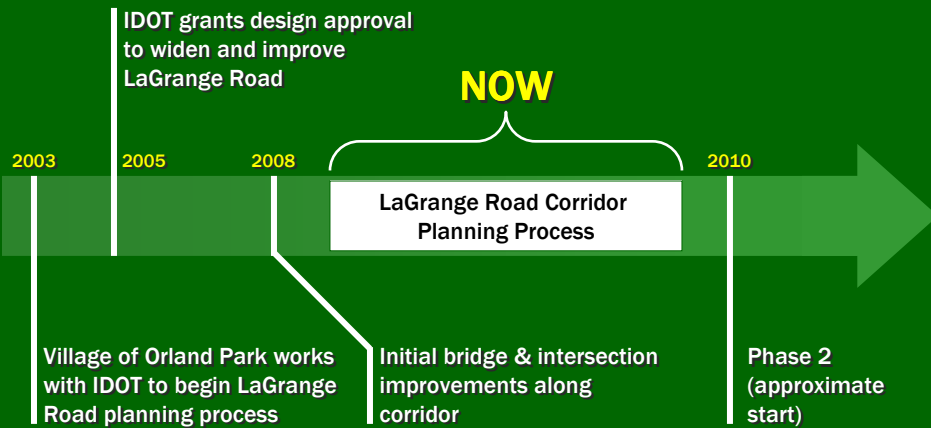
IDOT grants design approval to widen and improve LaGrange Road

NOW

2003

2005

2008

LaGrange Road Corridor Planning Process

2010

Village of Orland Park works with IDOT to begin LaGrange Road planning process

Initial bridge & intersection improvements along corridor

Phase 2 (approximate start)